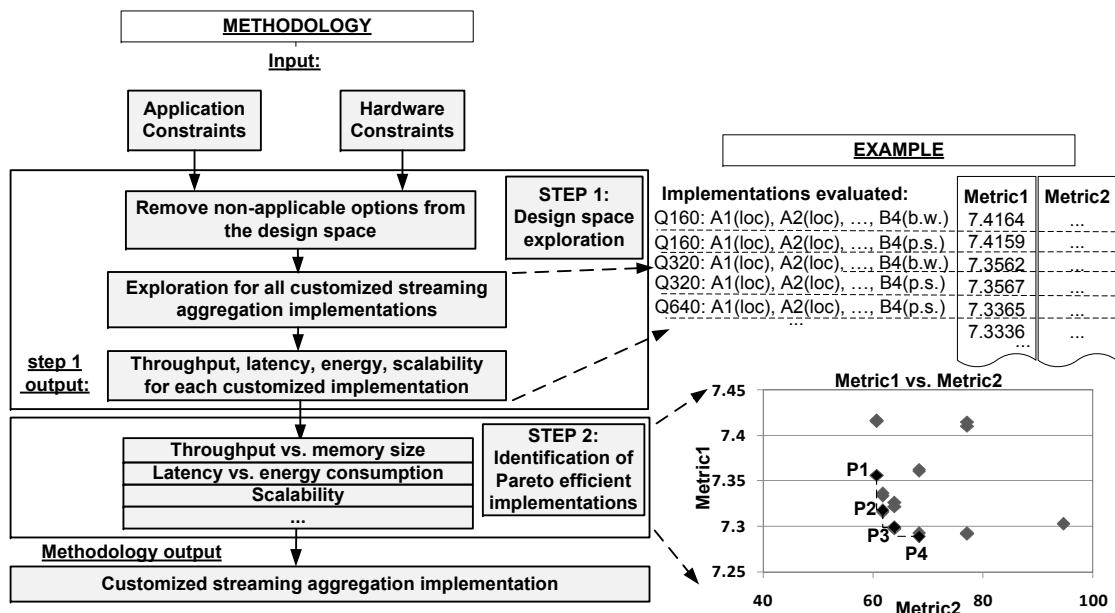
METHODOLOGY

Input:

Application Constraints

Hardware Constraints

Remove non-applicable options from the design space

STEP 1: Design space exploration

Exploration for all customized streaming aggregation implementations

step 1 output:

Throughput, latency, energy, scalability for each customized implementation

Throughput vs. memory size

Latency vs. energy consumption

Scalability

...

STEP 2: Identification of Pareto efficient implementations

Methodology output

Customized streaming aggregation implementation

EXAMPLE

Implementations evaluated:
Q160: A1(loc), A2(loc), …, B4(b.w.)
Q160: A1(loc), A2(loc), …, B4(p.s.)
Q320: A1(loc), A2(loc), …, B4(b.w.)
Q320: A1(loc), A2(loc), …, B4(p.s.)
Q640: A1(loc), A2(loc), …, B4(p.s.)
…

| Metric1 | Metric2 |
|---|---|
| 7.4164 | ... |
| 7.4159 | ... |
| 7.3562 | ... |
| 7.3567 | ... |
| 7.3365 | ... |
| 7.3336 | ... |
| ... | |

Metric1 vs. Metric2

7.45
7.4
7.35
7.3
7.25

Metric1

P1
P2
P3
P4

40
60
80
100
Metric2